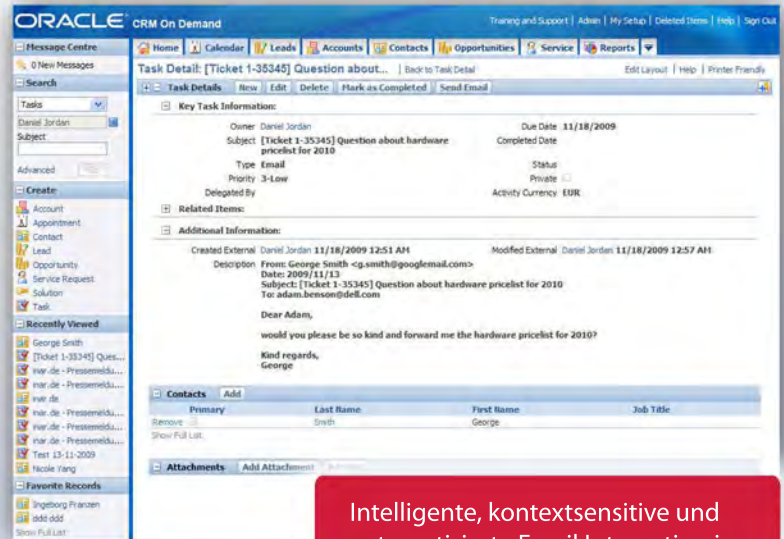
ORACLE CRM On Demand

Training and Support | Admin | My Setup | Deleted Items | Help | Sign Out

Home | Calendar | Leads | Accounts | Contacts | Opportunities | Service | Reports

Message Centre
0 New Messages

Search
Tasks
Daniel Jordan
Subject
Advanced

Create
Account
Appointment
Contact
Lead
Opportunity
Service Request
Solution
Task

Recently Viewed
George Smith
[Ticket 1-35345] Ques...
invar.de - Pressemeldu...
invar.de - Pressemeldu...
invar.de
invar.de - Pressemeldu...
invar.de - Pressemeldu...
invar.de - Pressemeldu...
Test 13-11-2009
Nicole Yang

Favorite Records
Ingeborg Franzen
ddd ddd
Show Full List

Task Detail: [Ticket 1-35345] Question about... | Back to Task Detail

Edit Layout | Help | Printer Friendly

Task Details | New | Edit | Delete | Mark as Completed | Send Email

Key Task Information:

Owner Daniel Jordan
Subject [Ticket 1-35345] Question about hardware pricelist for 2010
Type Email
Priority 3-Low
Delegated By
Due Date 11/18/2009
Completed Date
Status
Private
Activity Currency EUR

Related Items:

Additional Information:

Created External Daniel Jordan 11/18/2009 12:51 AM
Modified External Daniel Jordan 11/18/2009 12:57 AM
Description From: George Smith <g.smith@googlemail.com>
Date: 2009/11/13
Subject: [Ticket 1-35345] Question about hardware pricelist for 2010
To: adam.benson@dell.com

Dear Adam,

would you please be so kind and forward me the hardware pricelist for 2010?

Kind regards,
George

Contacts | Add

| | Primary | Last Name | First Name | Job Title |
|---|---|---|---|---|
| Remove | | Smith | George | |

Show Full List

Attachments | Add Attachment

Intelligente, kontextsensitive und
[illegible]